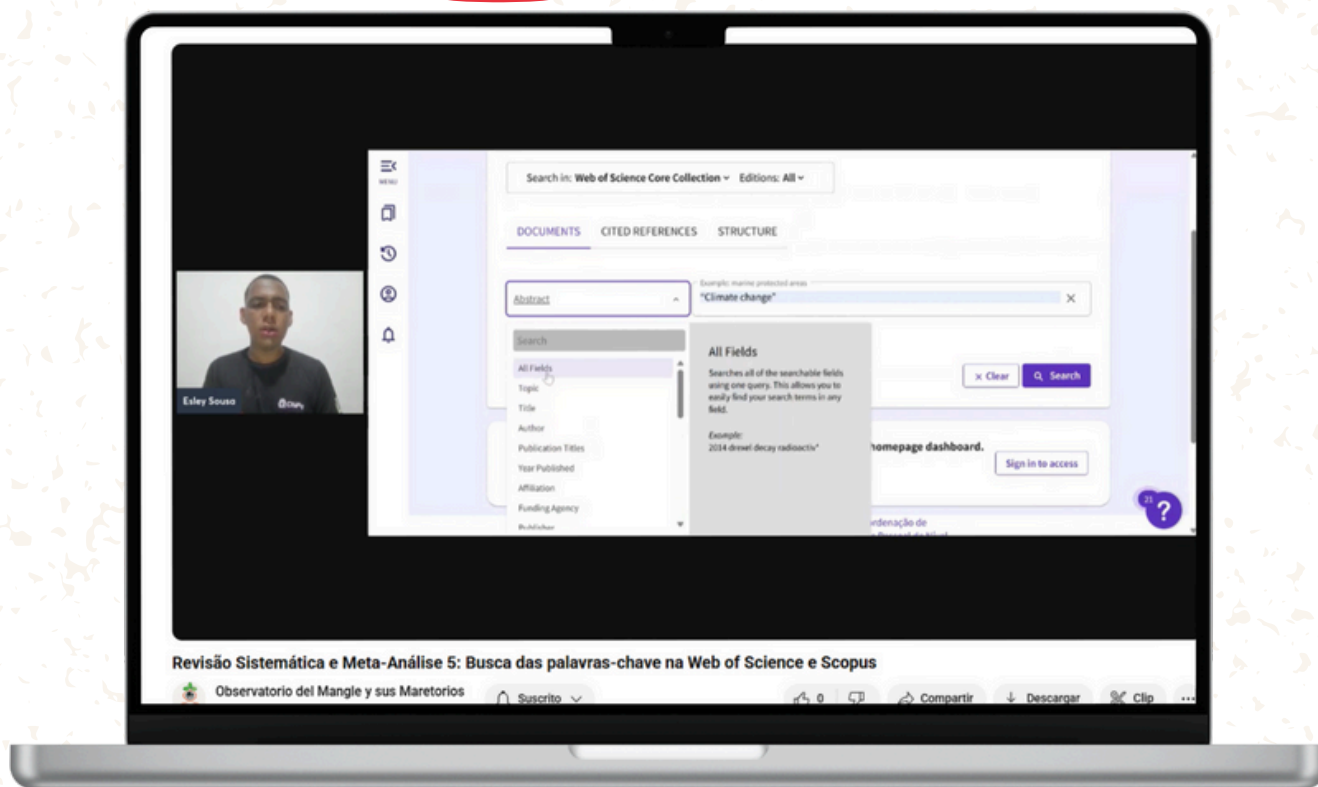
MENU

Search in: Web of Science Core Collection Editions: All

DOCUMENTS CITED REFERENCES STRUCTURE

Abstract

Example: marine protected areas

"Climate change"

Search

All Fields
Topic
Title
Author
Publication Titles
Year Published
Affiliation
Funding Agency
Publisher

All Fields

Searches all of the searchable fields using one query. This allows you to easily find your search terms in any field.

Example:
2014 drexel decay radioactiv*

× Clear

Search

homepage dashboard.

Sign in to access

ordenação de

Esley Sousa

Revisão Sistemática e Meta-Análise 5: Busca das palavras-chave na Web of Science e Scopus

Observatorio del Mangle y sus Maretorios

Suscrito

0

Compartir

Descargar

Clip